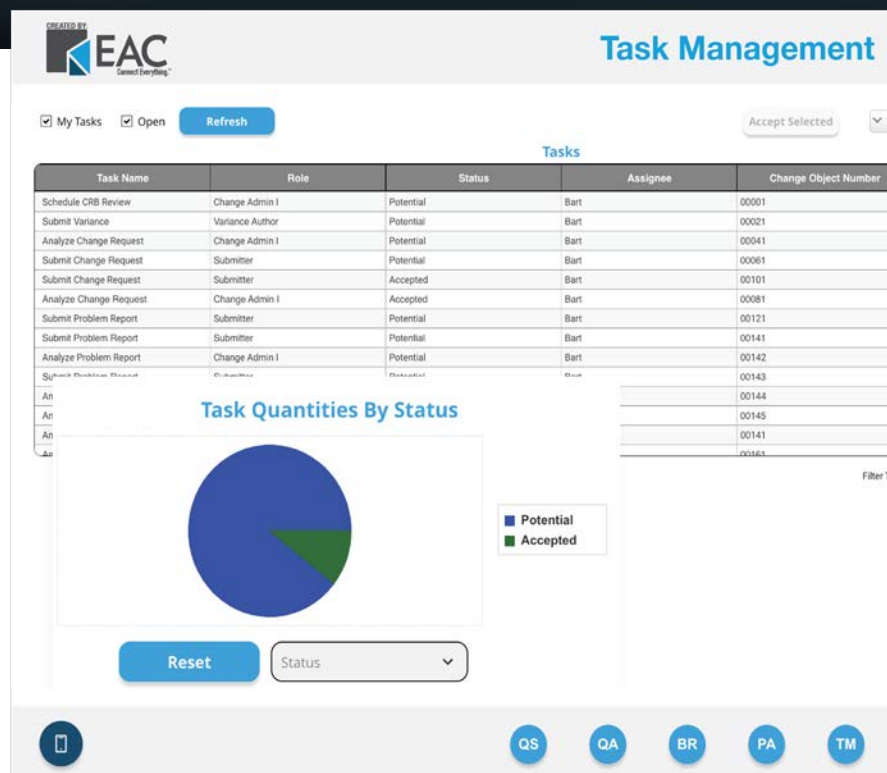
CREATED BY:
EAC
Connect Everything.

Task Management

My Tasks Open Refresh

Accept Selected

Tasks

| Task Name | Role | Status | Assignee | Change Object Number |
|---|---|---|---|---|
| Schedule CRB Review | Change Admin I | Potential | Bart | 00001 |
| Submit Variance | Variance Author | Potential | Bart | 00021 |
| Analyze Change Request | Change Admin I | Potential | Bart | 00041 |
| Submit Change Request | Submitter | Potential | Bart | 00061 |
| Submit Change Request | Submitter | Accepted | Bart | 00101 |
| Analyze Change Request | Change Admin I | Accepted | Bart | 00081 |
| Submit Problem Report | Submitter | Potential | Bart | 00121 |
| Submit Problem Report | Submitter | Potential | Bart | 00141 |
| Analyze Problem Report | Change Admin I | Potential | Bart | 00142 |
| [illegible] | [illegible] | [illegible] | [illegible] | 00143 |
| An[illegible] | | | | 00144 |
| An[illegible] | | | | 00145 |
| An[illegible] | | | | 00141 |
| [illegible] | | | | 00161 |

Filter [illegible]

Task Quantities By Status

Potential
Accepted

Reset

Status

QS QA BR PA TM